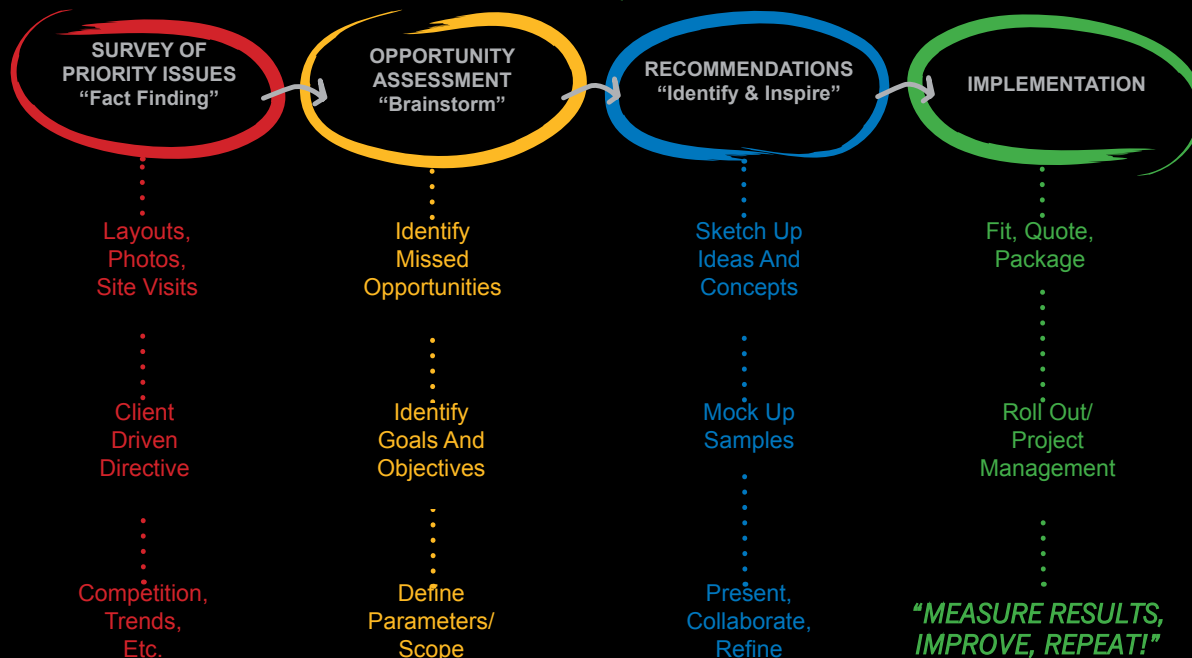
SURVEY OF PRIORITY ISSUES “Fact Finding”

OPPORTUNITY ASSESSMENT “Brainstorm”

RECOMMENDATIONS “Identify & Inspire”

IMPLEMENTATION

Layouts, Photos, Site Visits

Client Driven Directive

Competition, Trends, Etc.

Identify Missed Opportunities

Identify Goals And Objectives

Define Parameters/ Scope

Sketch Up Ideas And Concepts

Mock Up Samples

Present, Collaborate, Refine

Fit, Quote, Package

Roll Out/ Project Management

“MEASURE RESULTS, IMPROVE, REPEAT!”